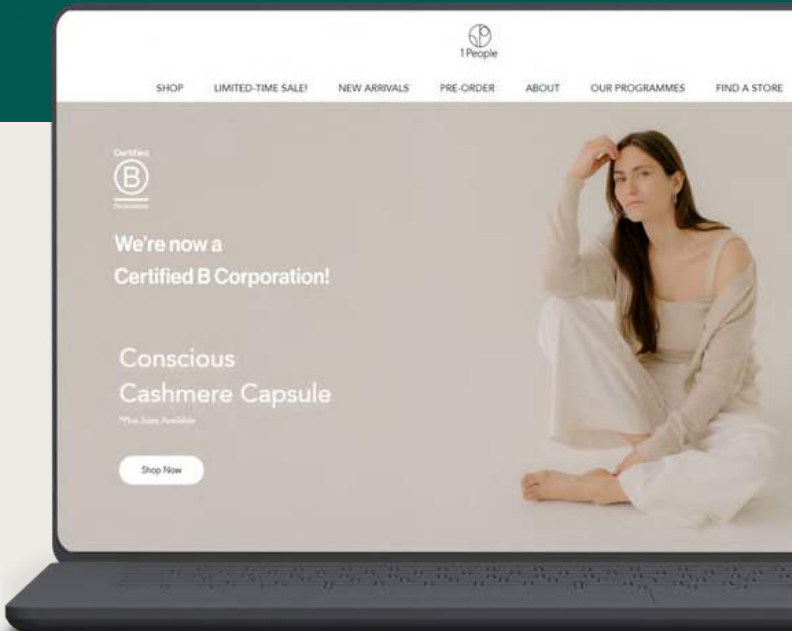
1People

SHOP LIMITED-TIME SALE! NEW ARRIVALS PRE-ORDER ABOUT OUR PROGRAMMES FIND A STORE

Certified
B
Corporation

We're now a Certified B Corporation!

Conscious Cashmere Capsule

*Plus Sizes Available

Shop Now